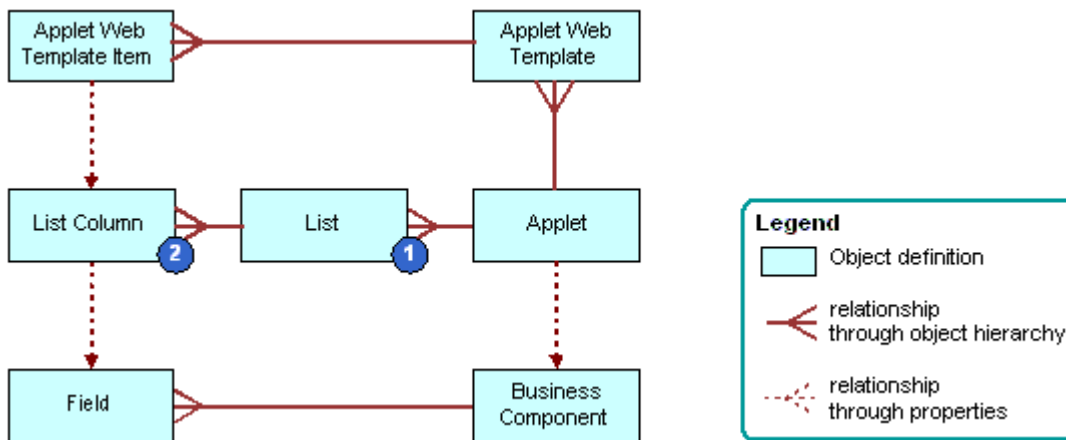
Applet Web Template Item

Applet Web Template

List Column

2

List

1

Applet

Field

Business Component

Legend

Object definition

relationship through object hierarchy

relationship through properties